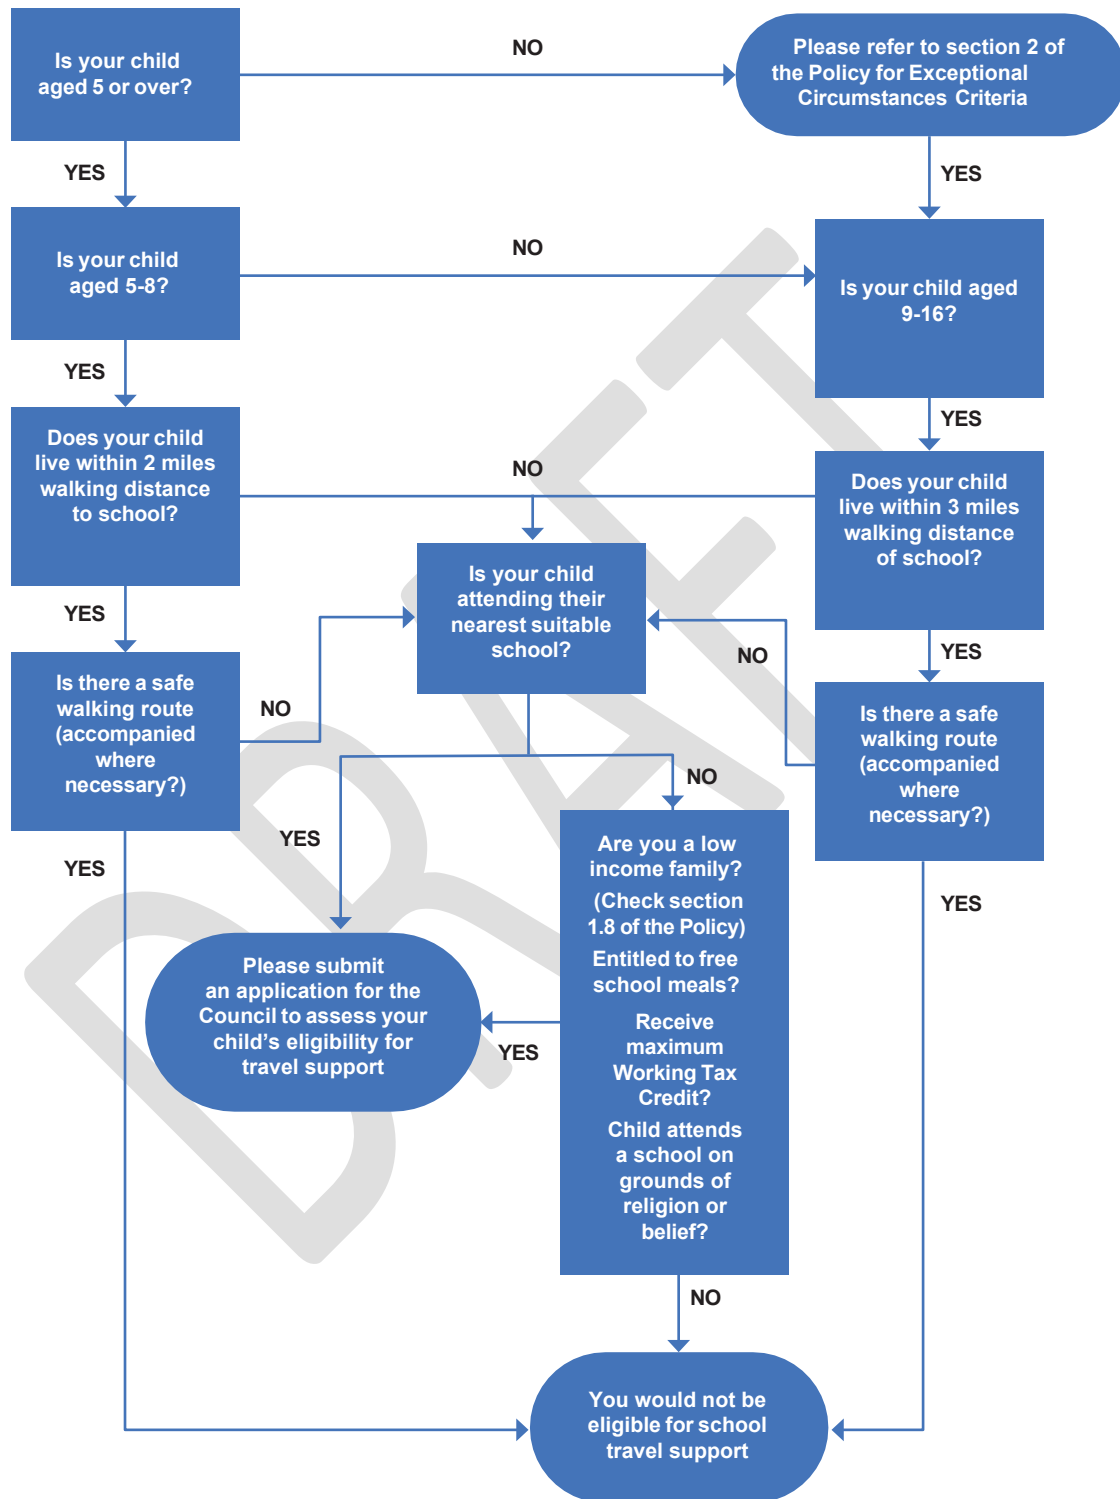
Is your child aged 5 or over?

NO

Please refer to section 2 of the Policy for Exceptional Circumstances Criteria

YES

YES

Is your child aged 5-8?

NO

Is your child aged 9-16?

YES

YES

Does your child live within 2 miles walking distance to school?

NO

Does your child live within 3 miles walking distance of school?

Is your child attending their nearest suitable school?

YES

YES

NO

Is there a safe walking route (accompanied where necessary?)

NO

Is there a safe walking route (accompanied where necessary?)

NO

YES

YES

Are you a low income family?

(Check section 1.8 of the Policy)

Entitled to free school meals?

Receive maximum Working Tax Credit?

Child attends a school on grounds of religion or belief?

YES

Please submit an application for the Council to assess your child's eligibility for travel support

YES

NO

You would not be eligible for school travel support

DRAFT